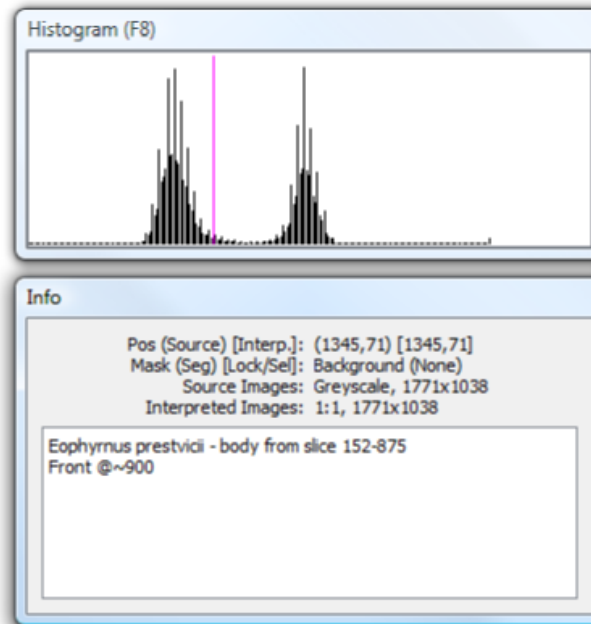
Histogram (F8)

Info

| | |
|---|---|
| Pos (Source) [Interp.]: | (1345,71) [1345,71] |
| Mask (Seg) [Lock/Sel]: | Background (None) |
| Source Images: | Greyscale, 1771x1038 |
| Interpreted Images: | 1:1, 1771x1038 |

Eophyrnus prestvicii - body from slice 152-875
Front @~900